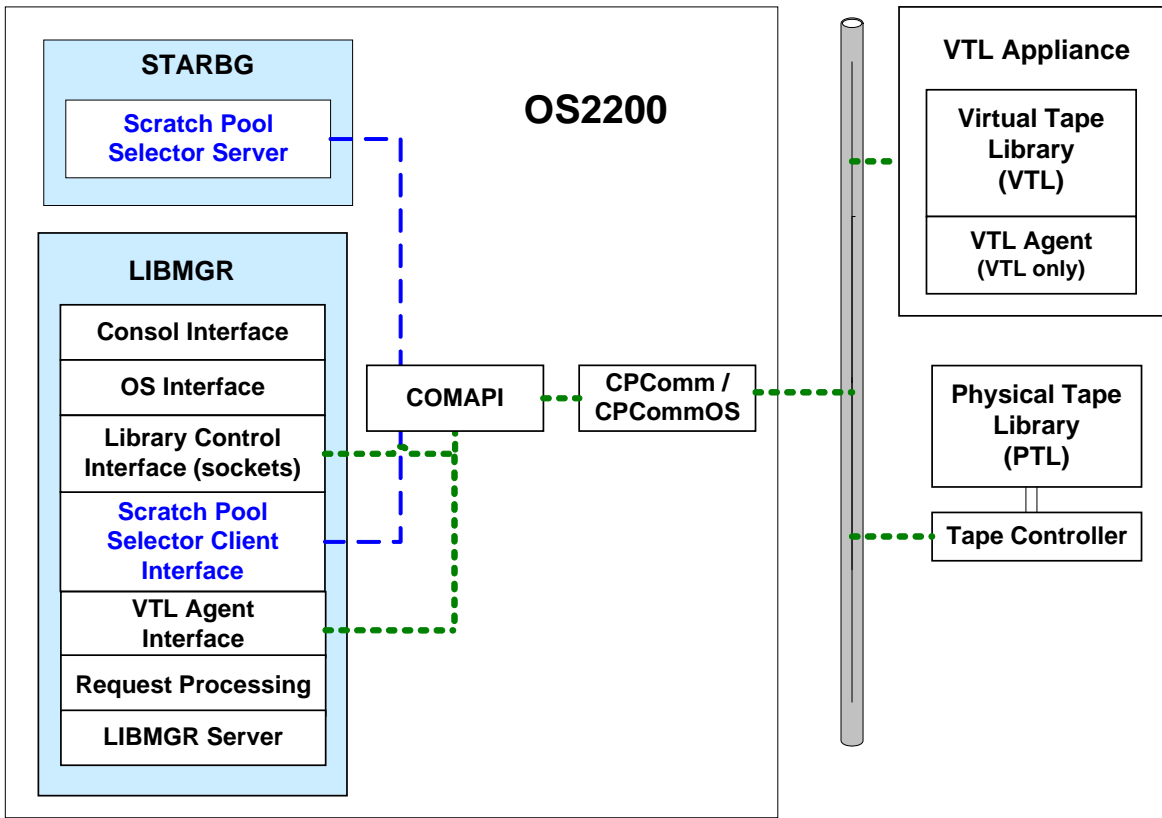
STARBG

Scratch Pool Selector Server

OS2200

LIBMGR

Consol Interface

OS Interface

Library Control Interface (sockets)

Scratch Pool Selector Client Interface

VTL Agent Interface

Request Processing

LIBMGR Server

COMAPI

CPComm / CPCommOS

VTL Appliance

Virtual Tape Library (VTL)

VTL Agent (VTL only)

Physical Tape Library (PTL)

Tape Controller